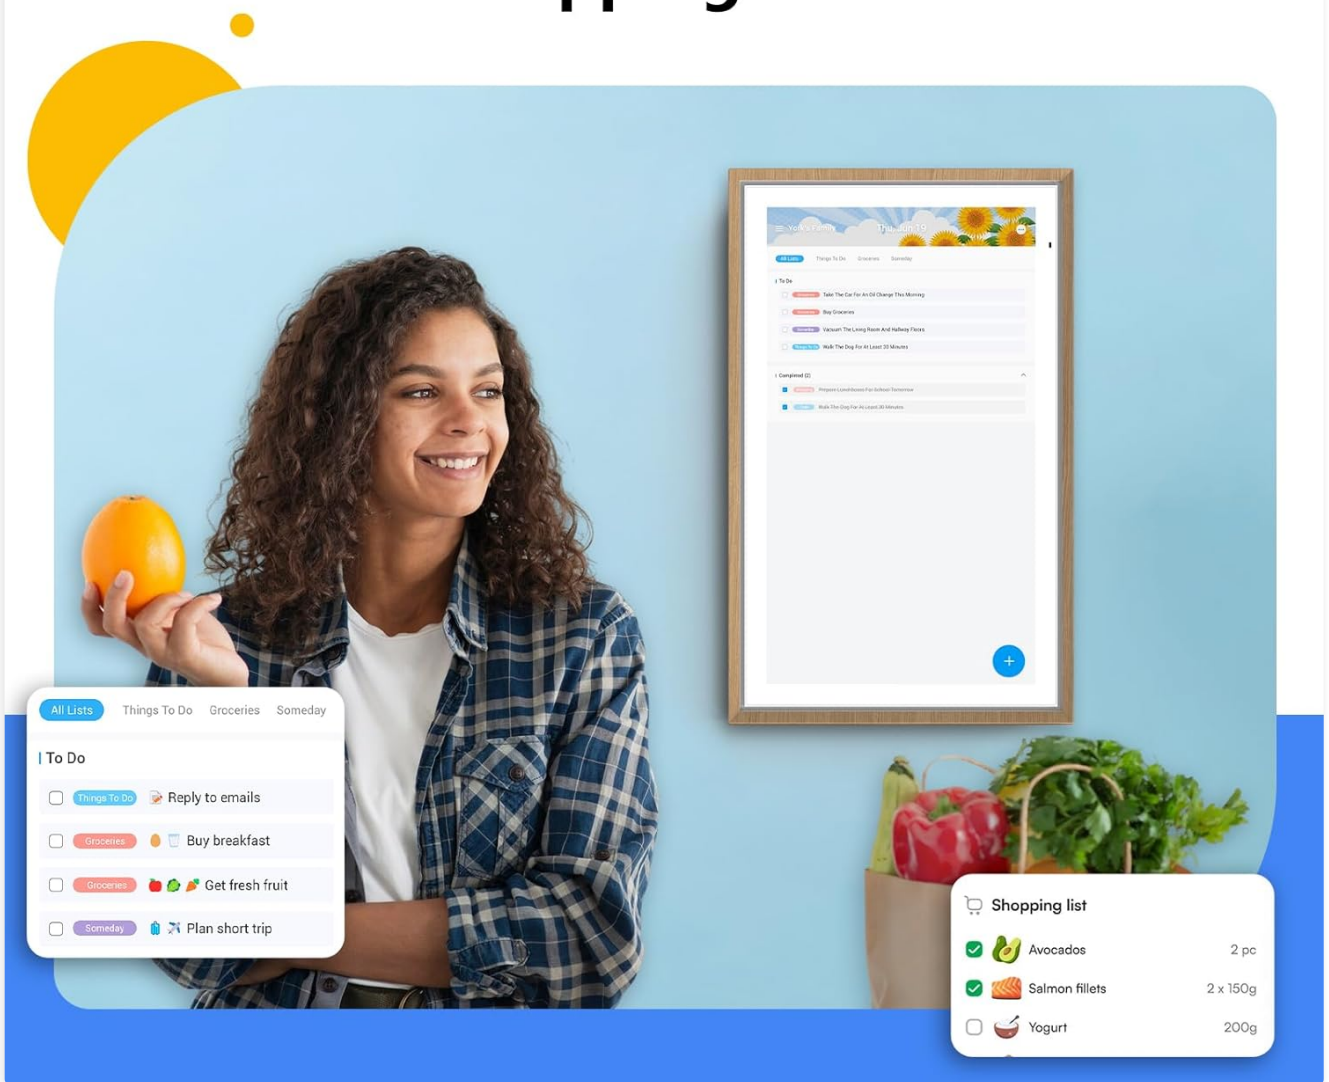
York's Family Thu, Jun 19

All Lists Things To Do Groceries Someday

To Do

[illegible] Take The Car For An Oil Change This Morning

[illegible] Buy Groceries

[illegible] Vacuum The Living Room And Hallway Floors

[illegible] Walk The Dog For At Least 30 Minutes

Completed (2)

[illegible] Prepare Lunchboxes For School Tomorrow

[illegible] Walk The Dog For At Least 30 Minutes

+

All Lists Things To Do Groceries Someday

To Do

Things To Do Reply to emails

Groceries Buy breakfast

Groceries Get fresh fruit

Someday Plan short trip

Shopping list

Avocados 2 pc

Salmon fillets 2 x 150g

Yogurt 200g